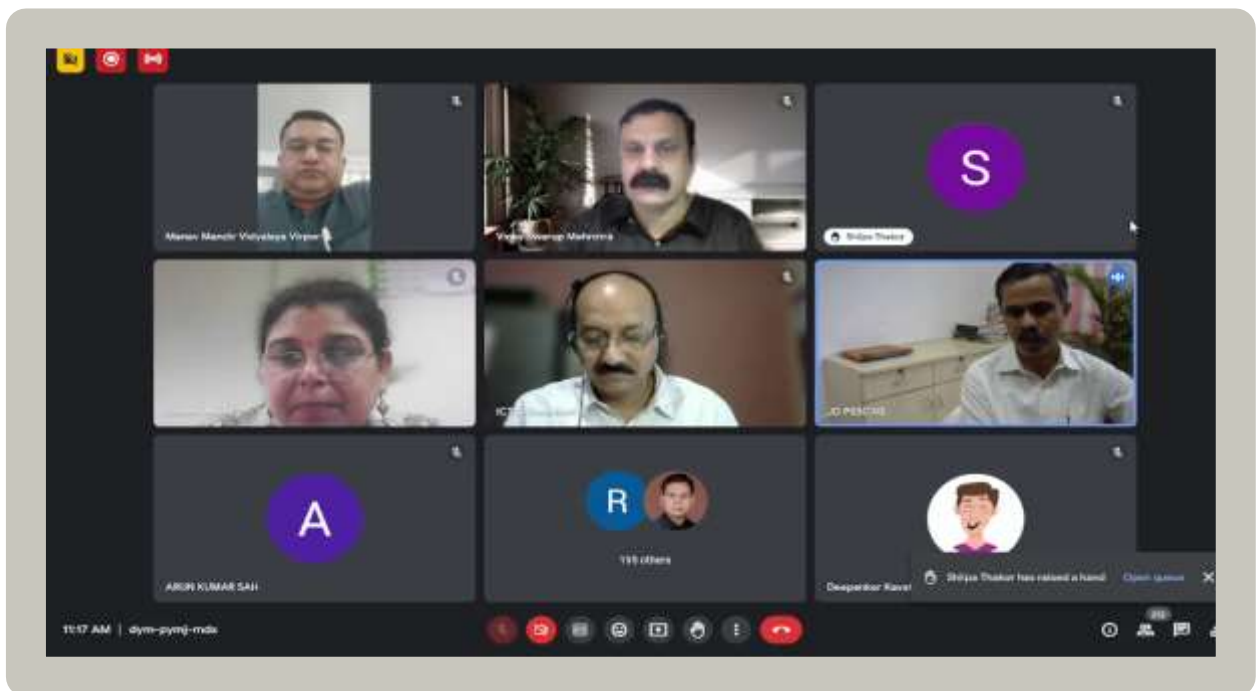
Manav Mandir Vidyalaya Viraar

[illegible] Swarup Mahorna

S

Shilpa Thakor

ICT

JD PSSCIVE

A

ARUN KUMAR SAH

R

155 others

Deependar Rawat

Shilpa Thakor has raised a hand

Open queue

11:17 AM | dym-pymj-mdx

212